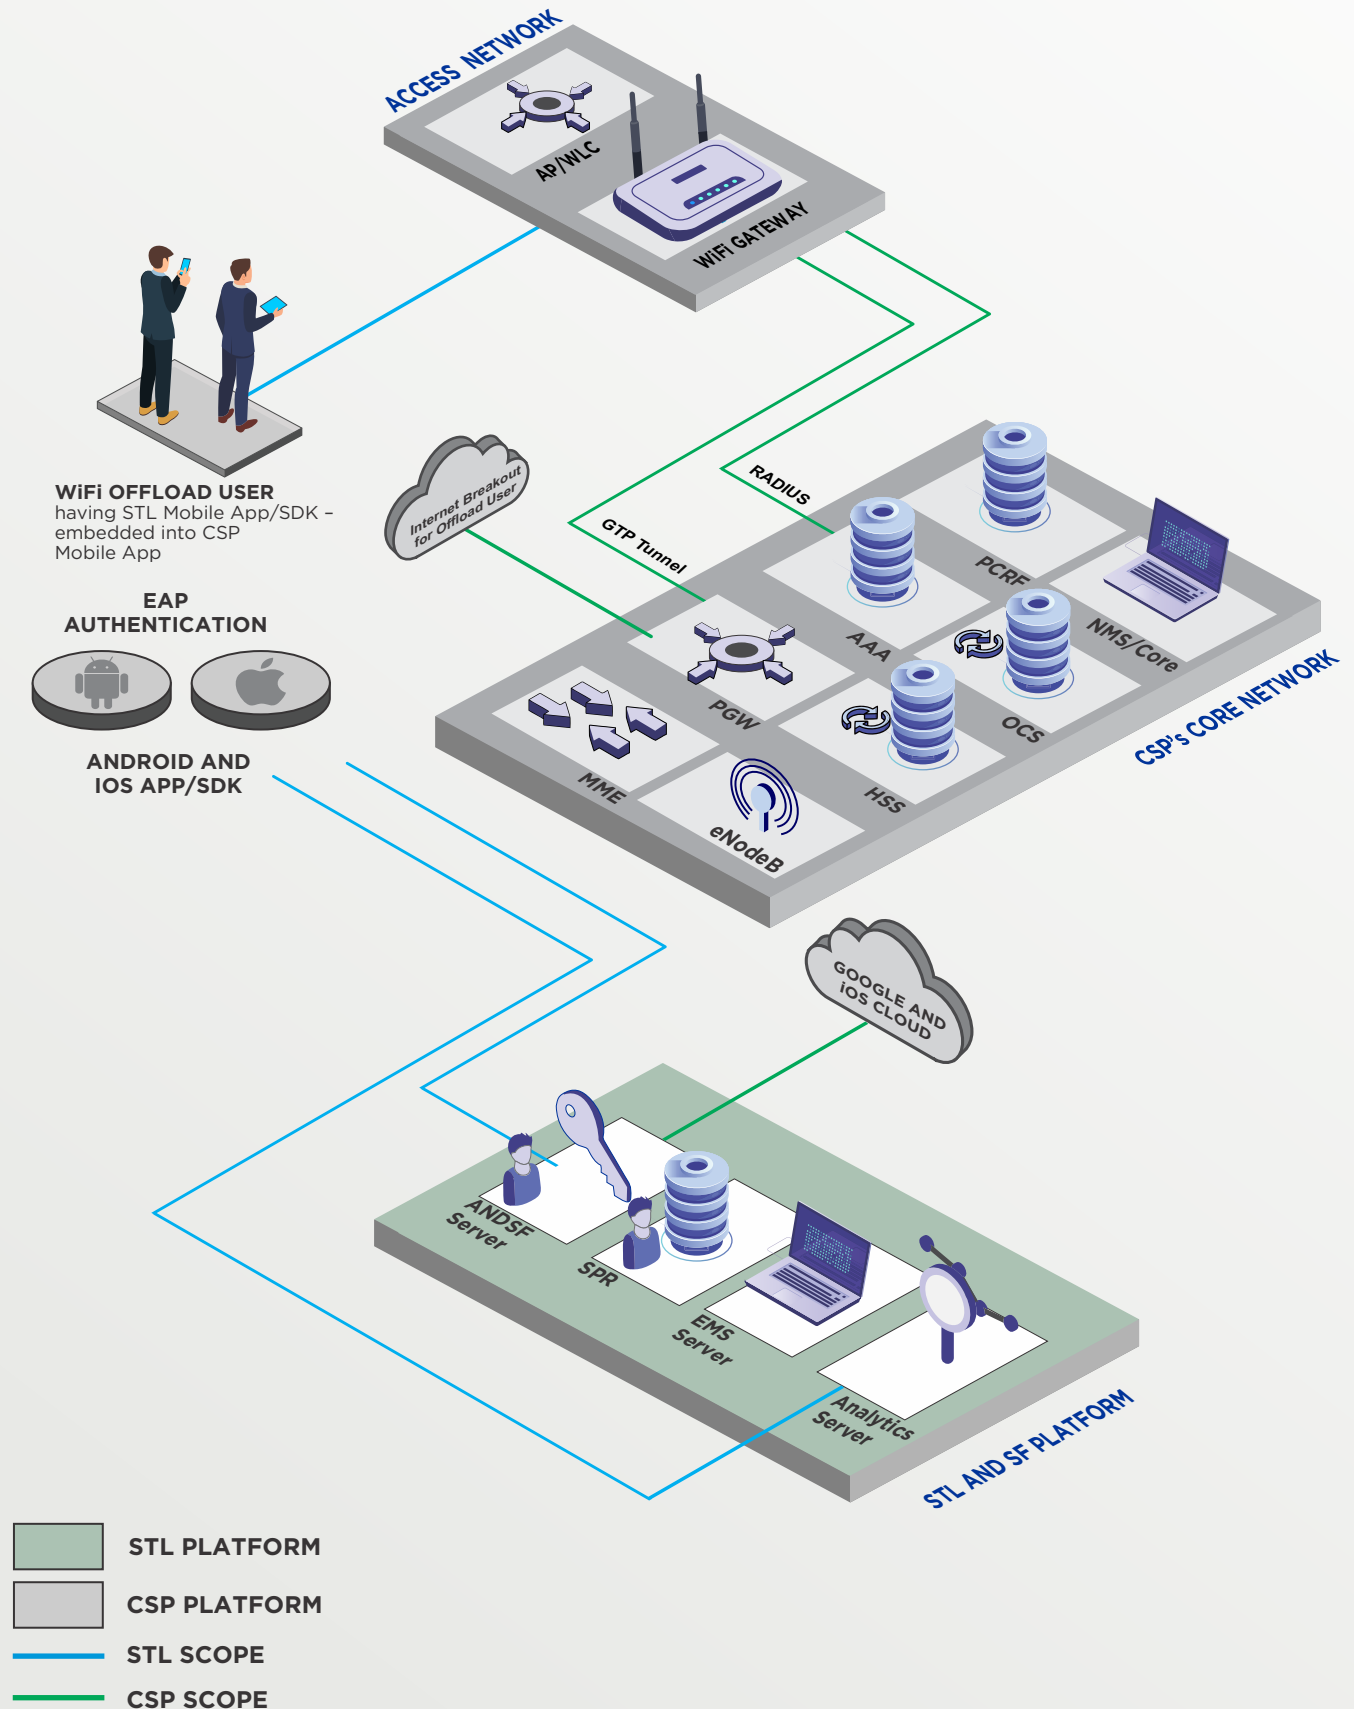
ACCESS NETWORK

AP/WLC

WiFi GATEWAY

WiFi OFFLOAD USER
having STL Mobile App/SDK – embedded into CSP Mobile App

Internet Breakout for Offload User

RADIUS

GTP Tunnel

EAP AUTHENTICATION

ANDROID AND IOS APP/SDK

PCRF

AAA

NMS/Core

OCS

HSS

PGW

MME

eNodeB

CSP's CORE NETWORK

GOOGLE AND iOS CLOUD

ANDSF Server

SPR

EMS Server

Analytics Server

STL AND SF PLATFORM

STL PLATFORM

CSP PLATFORM

STL SCOPE

CSP SCOPE